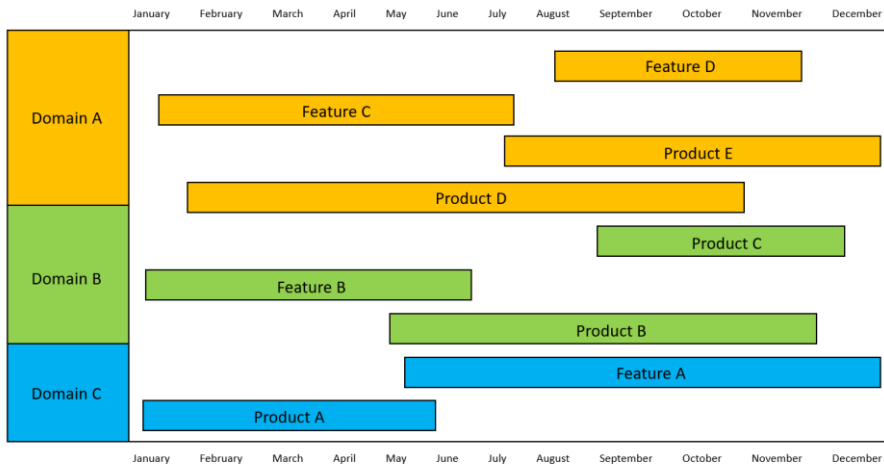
January February March April May June July August September October November December

Domain A

Feature D

Feature C

Product E

Product D

Domain B

Product C

Feature B

Product B

Domain C

Feature A

Product A

January February March April May June July August September October November December